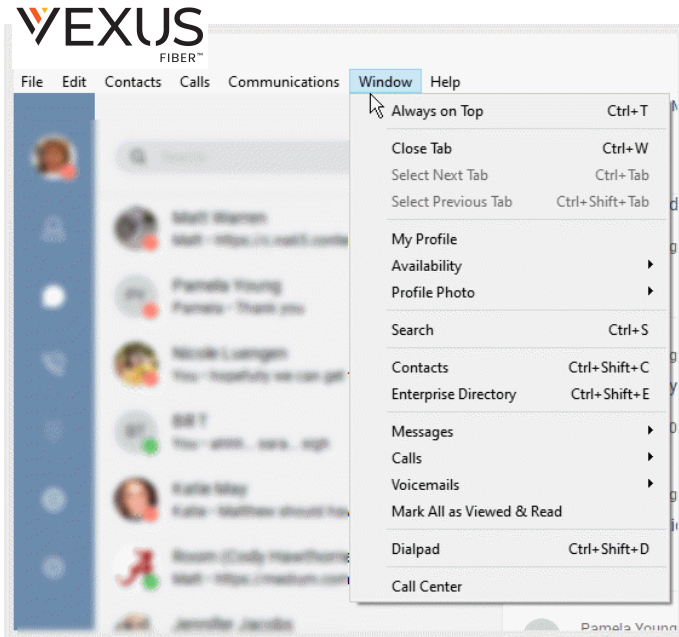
VEXUS
FIBER™

File Edit Contacts Calls Communications Window Help

Always on Top Ctrl+T
Close Tab Ctrl+W
Select Next Tab Ctrl+Tab
Select Previous Tab Ctrl+Shift+Tab
My Profile
Availability
Profile Photo
Search Ctrl+S
Contacts Ctrl+Shift+C
Enterprise Directory Ctrl+Shift+E
Messages
Calls
Voicemails
Mark All as Viewed & Read
Dialpad Ctrl+Shift+D
Call Center

Pamela Young